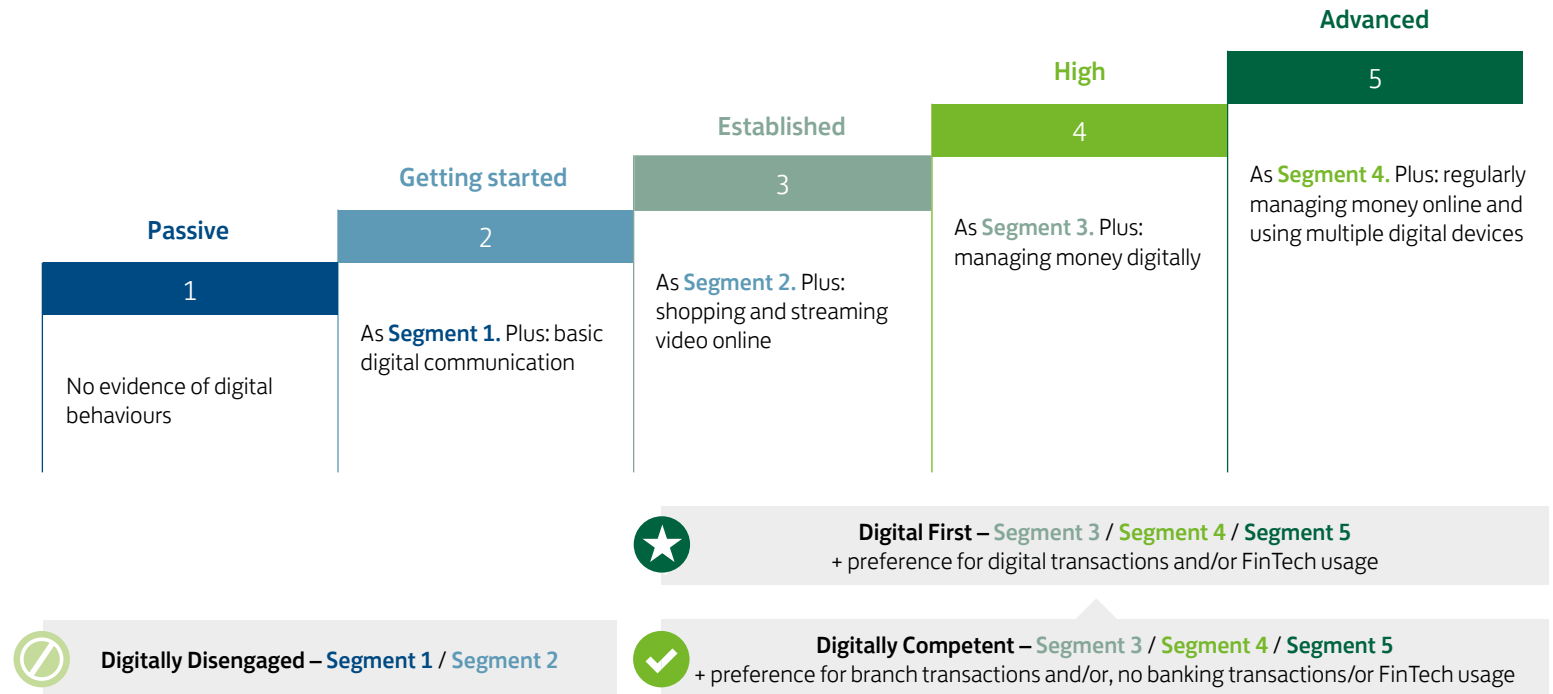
Advanced
5
As Segment 4. Plus: regularly managing money online and using multiple digital devices

High
4
As Segment 3. Plus: managing money digitally

Established
3
As Segment 2. Plus: shopping and streaming video online

Getting started
2
As Segment 1. Plus: basic digital communication

Passive
1
No evidence of digital behaviours

Digital First – Segment 3 / Segment 4 / Segment 5
+ preference for digital transactions and/or FinTech usage

Digitally Disengaged – Segment 1 / Segment 2

Digitally Competent – Segment 3 / Segment 4 / Segment 5
+ preference for branch transactions and/or, no banking transactions/or FinTech usage